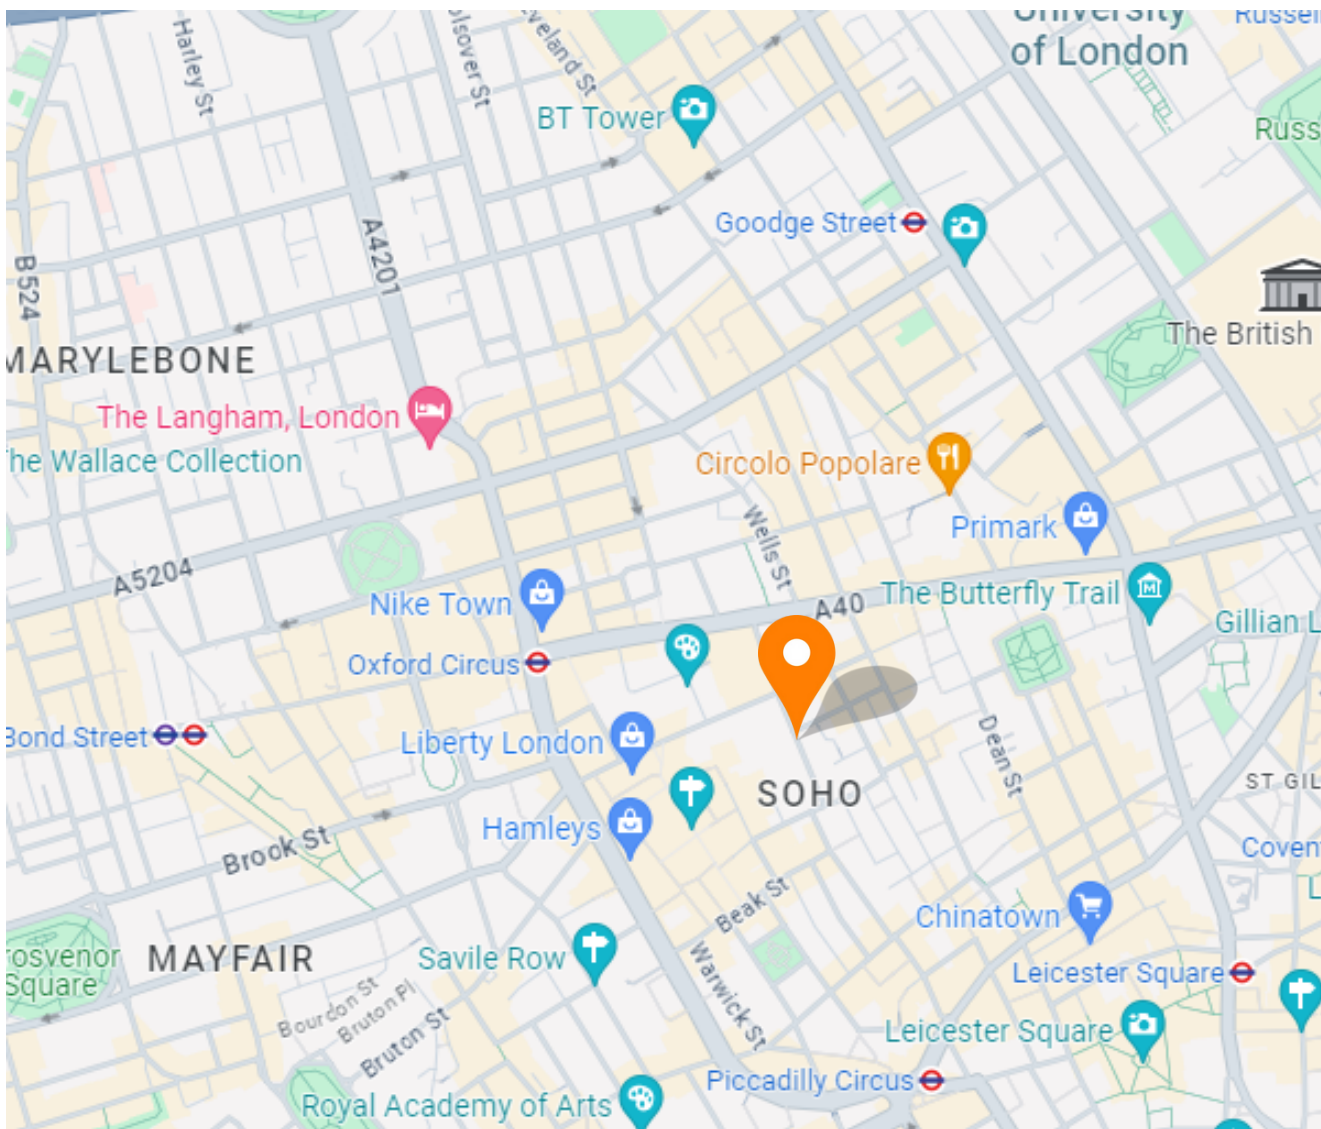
Harley St
lsover St
veland St
University of London
Russell
Russ
BT Tower
Goodge Street
B524
A4201
The British
MARYLEBONE
The Langham, London
he Wallace Collection
Circolo Popolare
Primark
Wells St
A5204
Nike Town
A40
The Butterfly Trail
Gillian L
Oxford Circus
Bond Street
Liberty London
Dean St
SOHO
ST GIL
Hamleys
Coven
Brook St
Beak St
Chinatown
rosvenor Square
MAYFAIR
Savile Row
Leicester Square
Bourdon St
Bruton Pl
Bruton St
Warwick St
Leicester Square
Piccadilly Circus
Royal Academy of Arts